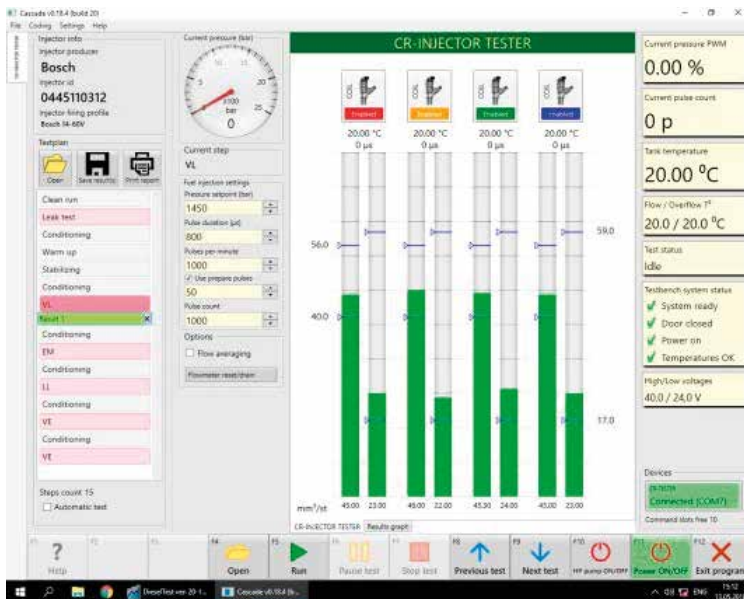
Cascade v0.18.4 (build 20)
File Coding Settings Help

Injector info
Injector producer
Bosch
Injector id
0445110312
Injector firing profile
Bosch 14-60V

Testplan
Open Save results Print report

Clean run
Leak test
Conditioning
Warm up
Stabilizing
Conditioning
VL
Result 1
Conditioning
EM
Conditioning
LL
Conditioning
VE
Conditioning
VE

Steps count 15
Automatic test

Current pressure (bar)
x100 bar
0

Current step
VL

Fuel injection settings
Pressure setpoint (bar)
1450
Pulse duration (µs)
800
Pulses per minute
1000
Use prepare pulses
50
Pulse count
1000

Options
Flow averaging
Flowmeter reset/drain

CR-INJECTOR TESTER

Enabled Enabled Enabled Enabled
20.00 °C 20.00 °C 20.00 °C 20.00 °C
0 µs 0 µs 0 µs 0 µs

56.0
59.0
40.0
17.0

mm³/st 45.00 23.00 46.00 22.00 45.30 24.00 45.00 23.00

CR-INJECTOR TESTER Results graph

Current pressure PWM
0.00 %
Current pulse count
0 p
Tank temperature
20.00 °C
Flow / Overflow T°
20.0 / 20.0 °C
Test status
Idle
Testbench system status
System ready
Door closed
Power on
Temperatures OK
High/Low voltages
40.0 / 24.0 V

Devices
Connected (COM7)
Command slots free 10

F1 Help F2 F3 F4 Open F5 Run F6 Pause test F7 Stop test F8 Previous test F9 Next test F10 HP pump ON/OFF F11 Power ON/OFF F12 Exit program

DieselTest ver. 20-1... Cascade v0.18.4 (b... ENG 19:12 13.05.2017